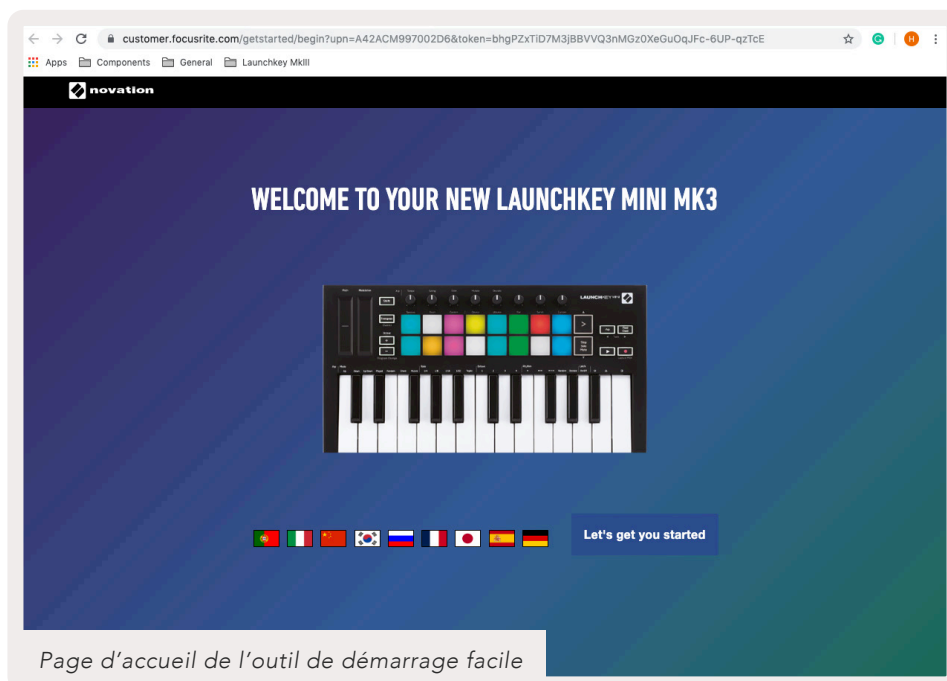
customer.focusrite.com/getstarted/begin?upn=A42ACM997002D6&token=bhgPZxTiD7M3jBBVVQ3nMGz0XeGuOqJFc-6UP-qzTcE

Apps Components General Launchkey MkIII

novation

WELCOME TO YOUR NEW LAUNCHKEY MINI MK3

LAUNCHKEY MINI

Let's get you started

Page d'accueil de l'outil de démarrage facile